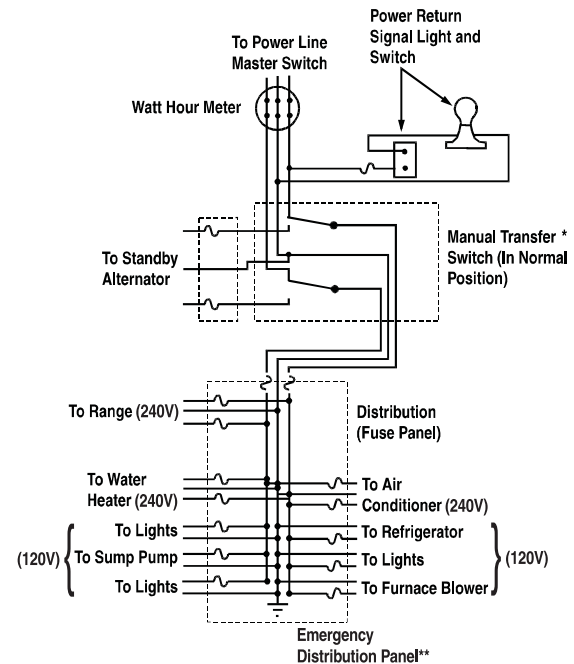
To Power Line Master Switch

Power Return Signal Light and Switch

Watt Hour Meter

To Standby Alternator

Manual Transfer * Switch (In Normal Position)

To Range (240V)

Distribution (Fuse Panel)

To Water Heater (240V)

To Air Conditioner (240V)

To Lights

To Refrigerator

(120V)

To Sump Pump

To Lights

(120V)

To Lights

To Furnace Blower

Emergency Distribution Panel**